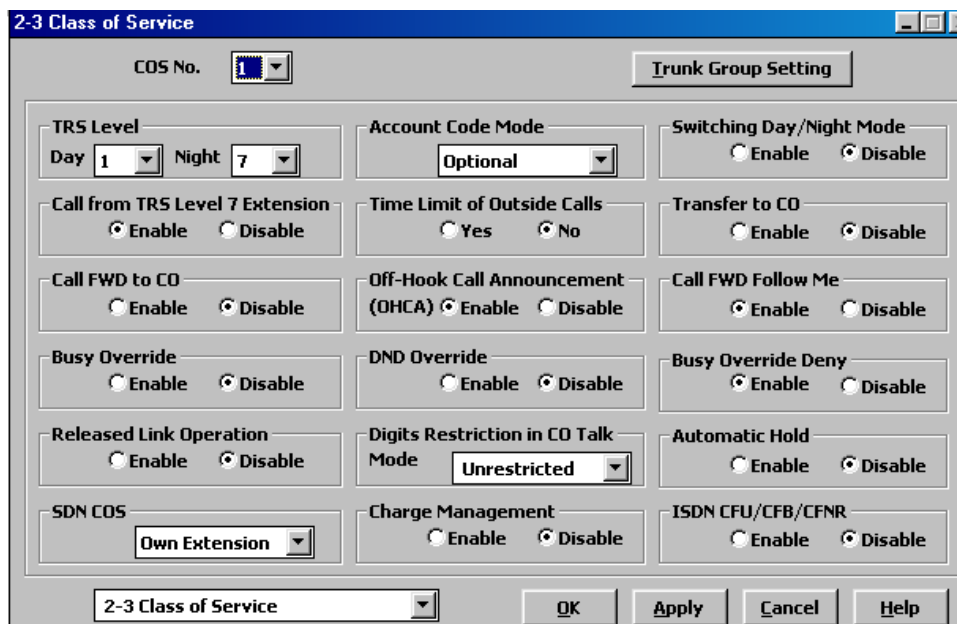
2-3 Class of Service

COS No. 1

Trunk Group Setting

TRS Level
Day 1 Night 7

Account Code Mode
Optional

Switching Day/Night Mode
Enable Disable

Call from TRS Level 7 Extension
Enable Disable

Time Limit of Outside Calls
Yes No

Transfer to CO
Enable Disable

Call FWD to CO
Enable Disable

Off-Hook Call Announcement
(OHCA) Enable Disable

Call FWD Follow Me
Enable Disable

Busy Override
Enable Disable

DND Override
Enable Disable

Busy Override Deny
Enable Disable

Released Link Operation
Enable Disable

Digits Restriction in CO Talk Mode
Unrestricted

Automatic Hold
Enable Disable

SDN COS
Own Extension

Charge Management
Enable Disable

ISDN CFU/CFB/CFNR
Enable Disable

2-3 Class of Service

OK Apply Cancel Help